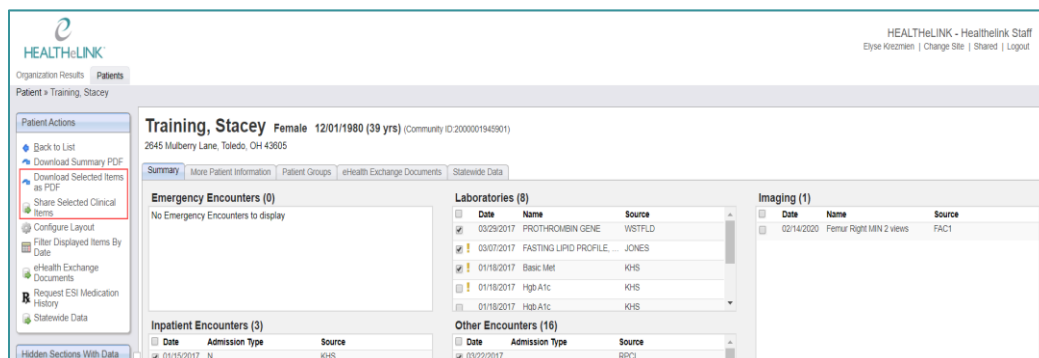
HEALTHeLINK

HEALTHeLINK - Healthelink Staff
Elyse Krezmien | Change Site | Shared | Logout

Organization Results | Patients

Patient » Training, Stacey

Patient Actions

Back to List
Download Summary PDF
Download Selected Items as PDF
Share Selected Clinical Items
Configure Layout
Filter Displayed Items By Date
eHealth Exchange Documents
Request ESI Medication History
Statewide Data

Hidden Sections With Data

Training, Stacey Female 12/01/1980 (39 yrs) (Community ID:2000001945901)
2645 Mulberry Lane, Toledo, OH 43605

Summary | More Patient Information | Patient Groups | eHealth Exchange Documents | Statewide Data

Emergency Encounters (0)
No Emergency Encounters to display

Laboratories (8)

| | Date | Name | Source |
|---|---|---|---|
| | 03/29/2017 | PROTHROMBIN GENE | WSTFLD |
| ! | 03/07/2017 | FASTING LIPID PROFILE, ... | JONES |
| ! | 01/18/2017 | Basic Met | KHS |
| ! | 01/18/2017 | Hgb A1c | KHS |
| | 01/18/2017 | Hgb A1c | KHS |

Imaging (1)

| | Date | Name | Source |
|---|---|---|---|
| | 02/14/2020 | Femur Right MIN 2 views | FAC1 |

Inpatient Encounters (3)

| | Date | Admission Type | Source |
|---|---|---|---|
| | 01/15/2017 | N | KHS |

Other Encounters (16)

| | Date | Admission Type | Source |
|---|---|---|---|
| | 03/22/2017 | | BPCI |